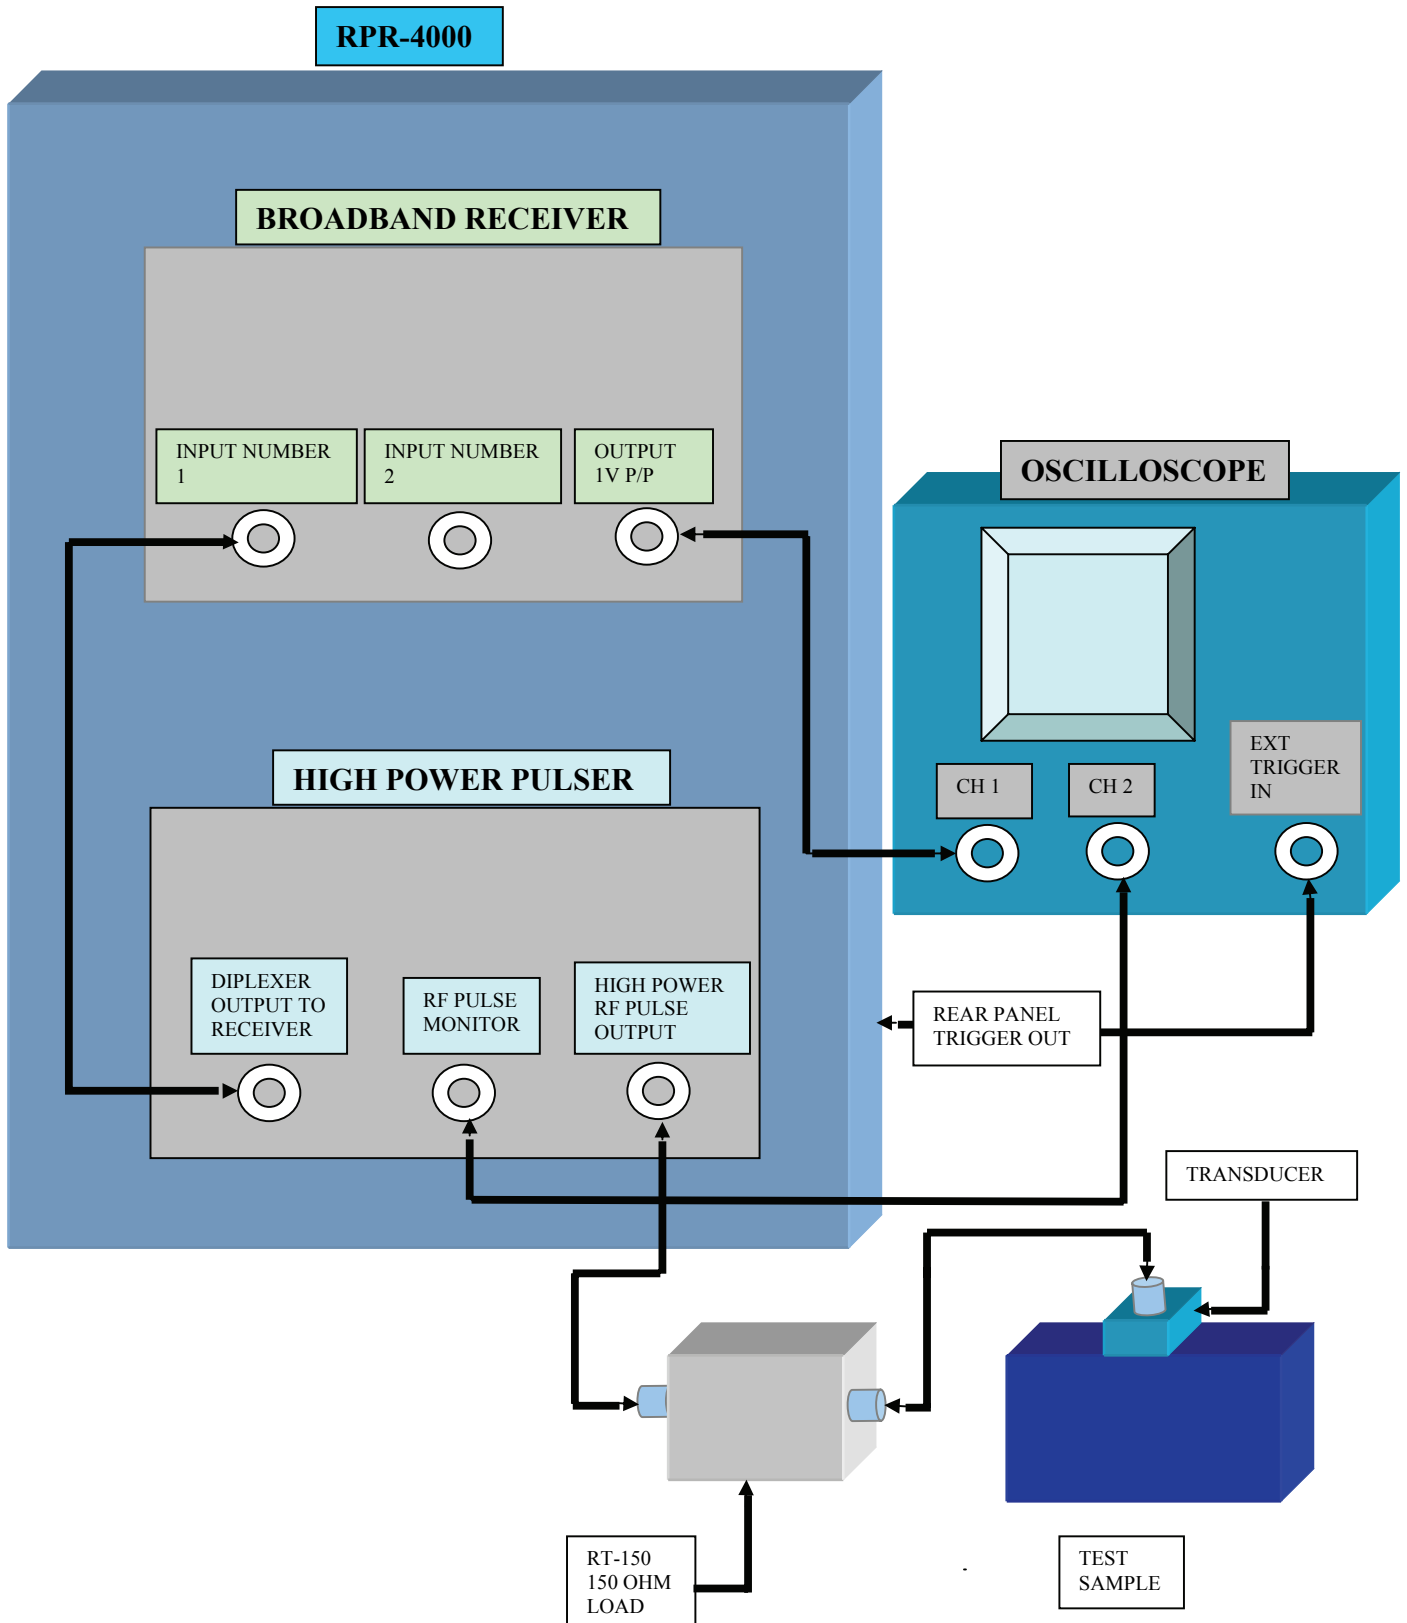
RPR-4000

BROADBAND RECEIVER

INPUT NUMBER 1

INPUT NUMBER 2

OUTPUT 1V P/P

OSCILLOSCOPE

CH 1

CH 2

EXT TRIGGER IN

HIGH POWER PULSER

DIPLEXER OUTPUT TO RECEIVER

RF PULSE MONITOR

HIGH POWER RF PULSE OUTPUT

REAR PANEL TRIGGER OUT

TRANSDUCER

RT-150 150 OHM LOAD

TEST SAMPLE